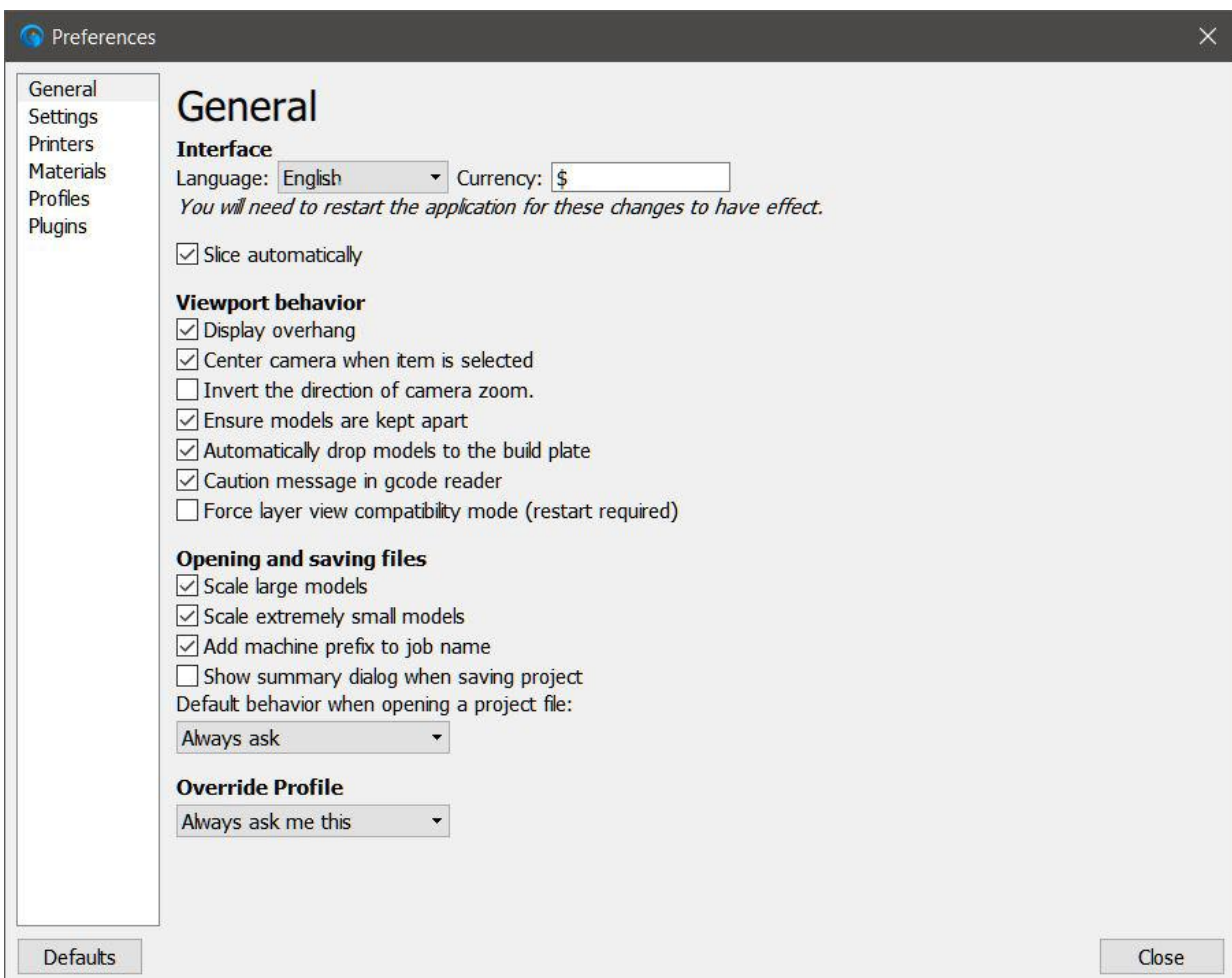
Preferences

General
Settings
Printers
Materials
Profiles
Plugins

General

Interface
Language: English Currency: $
You will need to restart the application for these changes to have effect.

Slice automatically

Viewport behavior
Display overhang
Center camera when item is selected
Invert the direction of camera zoom.
Ensure models are kept apart
Automatically drop models to the build plate
Caution message in gcode reader
Force layer view compatibility mode (restart required)

Opening and saving files
Scale large models
Scale extremely small models
Add machine prefix to job name
Show summary dialog when saving project
Default behavior when opening a project file:
Always ask

Override Profile
Always ask me this

Defaults
Close